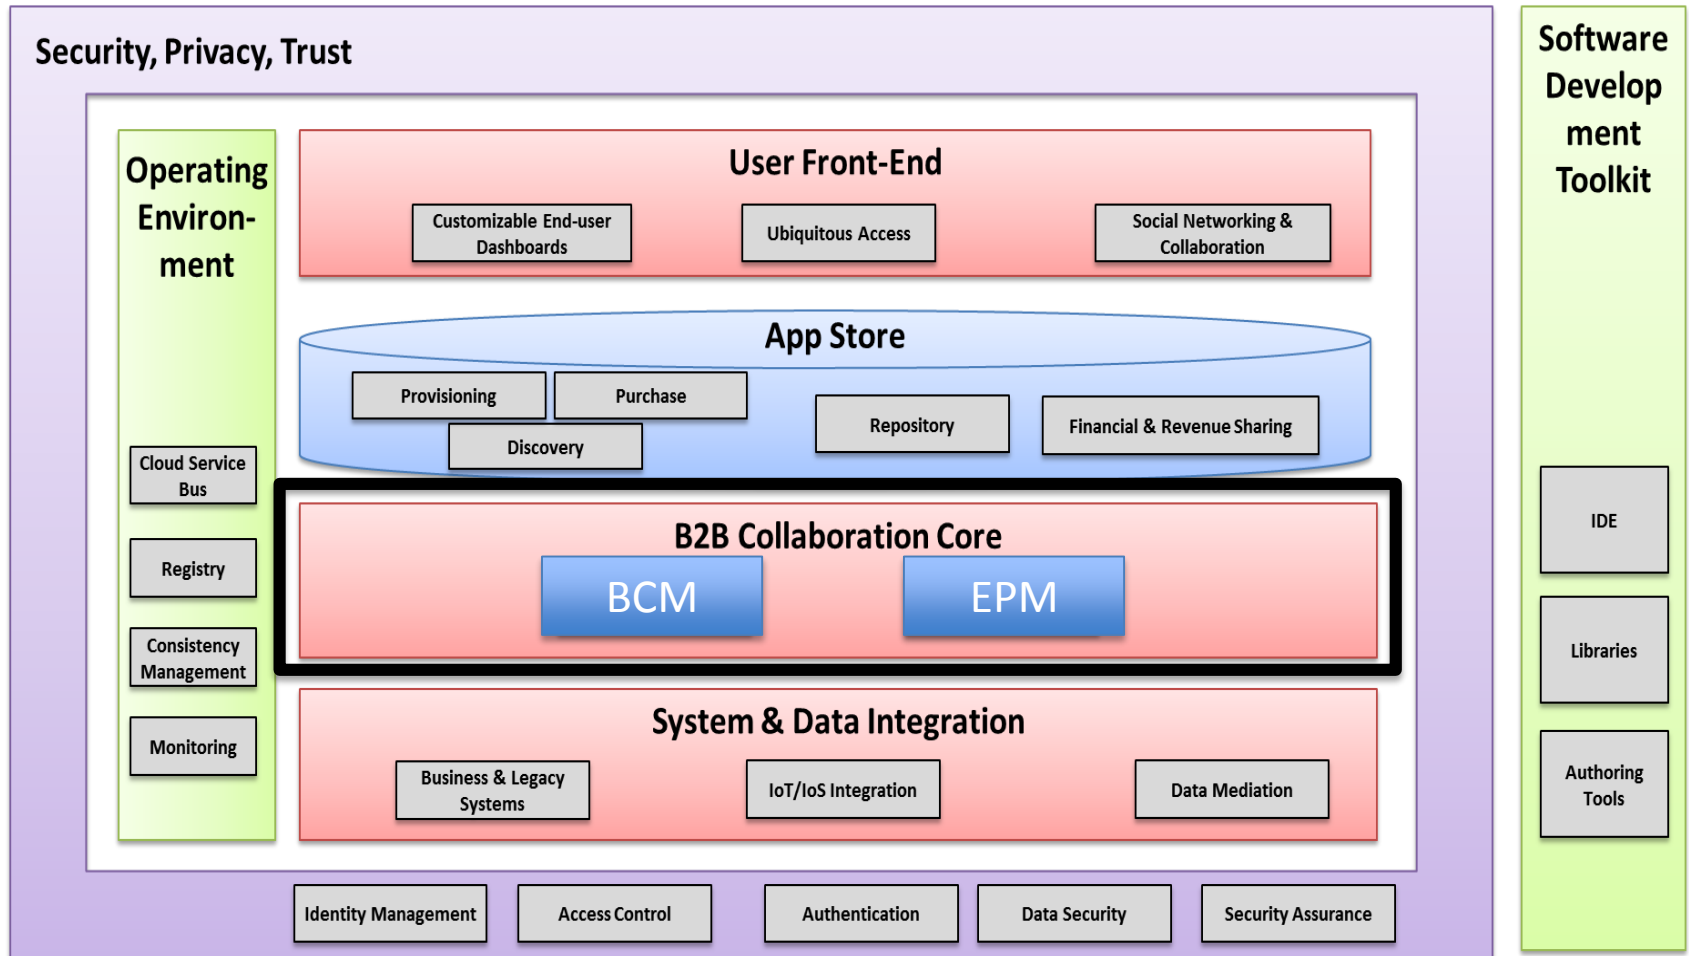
Security, Privacy, Trust

Operating Environment

Cloud Service Bus

Registry

Consistency Management

Monitoring

User Front-End

Customizable End-user Dashboards

Ubiquitous Access

Social Networking & Collaboration

App Store

Provisioning

Purchase

Discovery

Repository

Financial & Revenue Sharing

B2B Collaboration Core

BCM

EPM

System & Data Integration

Business & Legacy Systems

IoT/IoS Integration

Data Mediation

Identity Management

Access Control

Authentication

Data Security

Security Assurance

Software Development Toolkit

IDE

Libraries

Authoring Tools